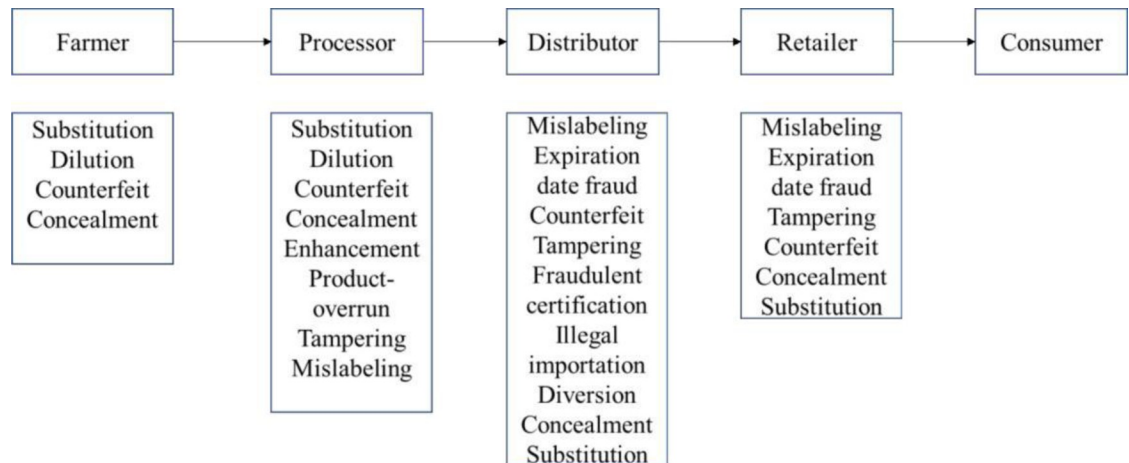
Farmer → Processor → Distributor → Retailer → Consumer

Substitution
Dilution
Counterfeit
Concealment

Substitution
Dilution
Counterfeit
Concealment
Enhancement
Product-overrun
Tampering
Mislabeling

Mislabeling
Expiration date fraud
Counterfeit
Tampering
Fraudulent certification
Illegal importation
Diversion
Concealment
Substitution

Mislabeling
Expiration date fraud
Tampering
Counterfeit
Concealment
Substitution